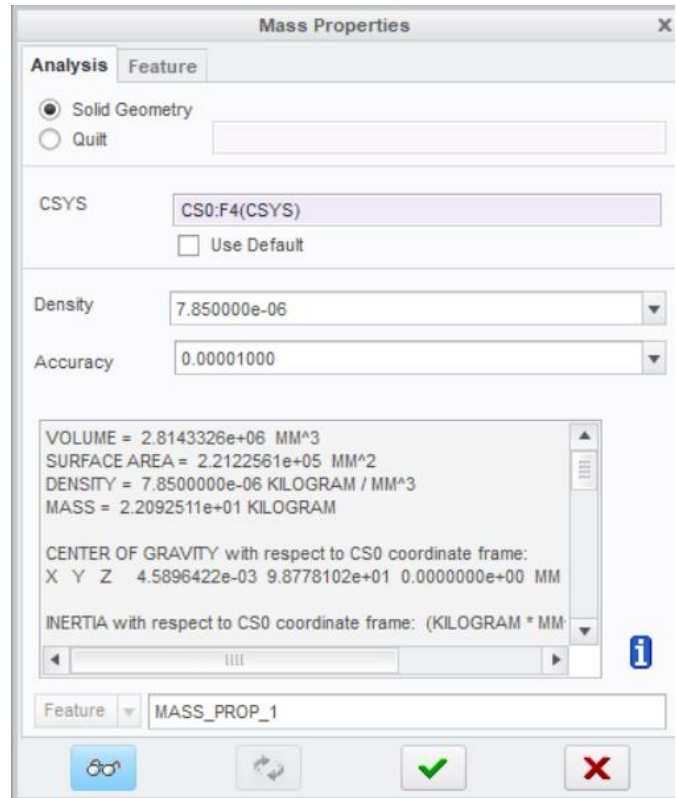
Mass Properties

Analysis Feature

Solid Geometry
Quilt

CSYS CS0:F4(CSYS)
Use Default

Density 7.850000e-06

Accuracy 0.00001000

VOLUME = 2.8143326e+06 MM^3
SURFACE AREA = 2.2122561e+05 MM^2
DENSITY = 7.8500000e-06 KILOGRAM / MM^3
MASS = 2.2092511e+01 KILOGRAM

CENTER OF GRAVITY with respect to CS0 coordinate frame:
X Y Z 4.5896422e-03 9.8778102e+01 0.0000000e+00 MM

INERTIA with respect to CS0 coordinate frame: (KILOGRAM * MM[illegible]

Feature MASS_PROP_1